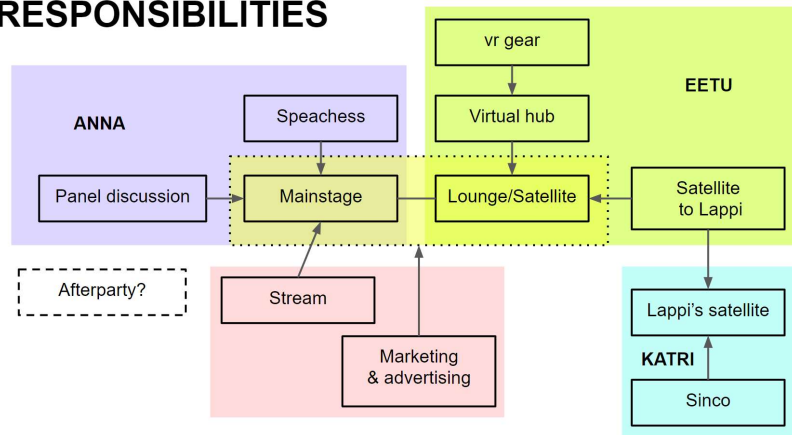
RESPONSIBILITIES

ANNA

Speachess

Panel discussion

Mainstage

vr gear

Virtual hub

EETU

Lounge/Satellite

Satellite to Lappi

Afterparty?

Stream

Marketing & advertising

Lappi's satellite

KATRI

Sinco